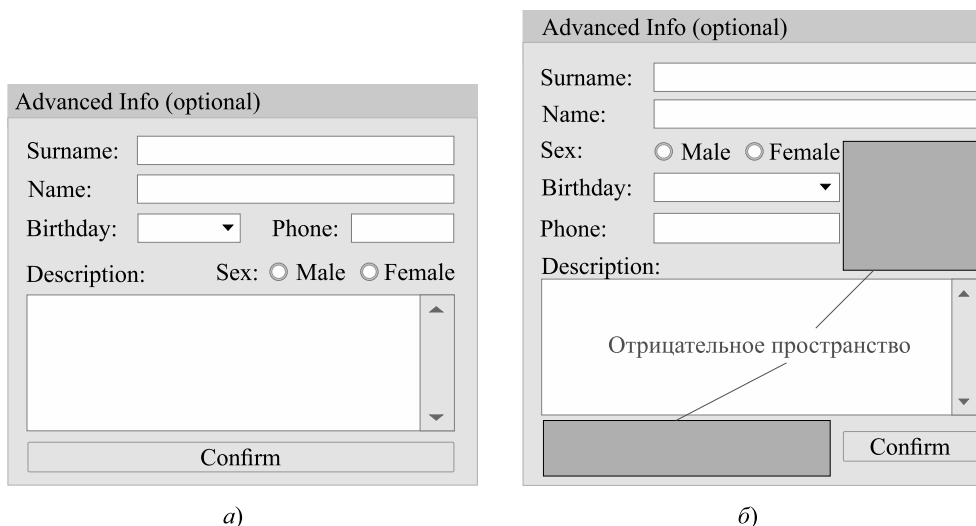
Advanced Info (optional)

Surname:

Name:

Birthday:

Phone:

Description:

Sex: Male Female

Confirm

а)

Advanced Info (optional)

Surname:

Name:

Sex: Male Female

Birthday:

Phone:

Description:

Отрицательное пространство

Confirm

б)